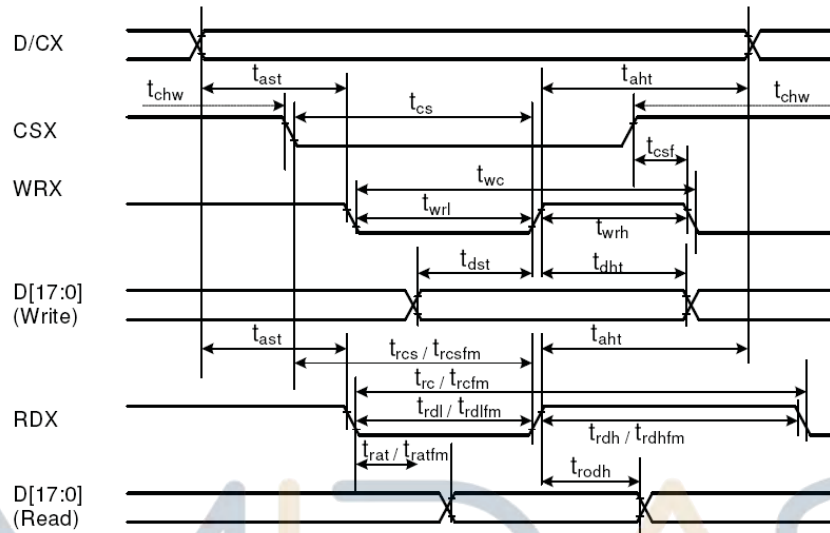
D/CX

$t_{ast}$

$t_{aht}$

$t_{chw}$

$t_{chw}$

$t_{cs}$

CSX

$t_{csf}$

WRX

$t_{wc}$

$t_{wrl}$

$t_{wrh}$

$t_{dst}$

$t_{dht}$

D[17:0]
(Write)

$t_{ast}$

$t_{rcs}$ / $t_{rcsfm}$

$t_{aht}$

$t_{rc}$ / $t_{rcfm}$

RDX

$t_{rdl}$ / $t_{rdlfm}$

$t_{rdh}$ / $t_{rdhfm}$

$t_{rat}$ / $t_{ratfm}$

$t_{rodh}$

D[17:0]
(Read)